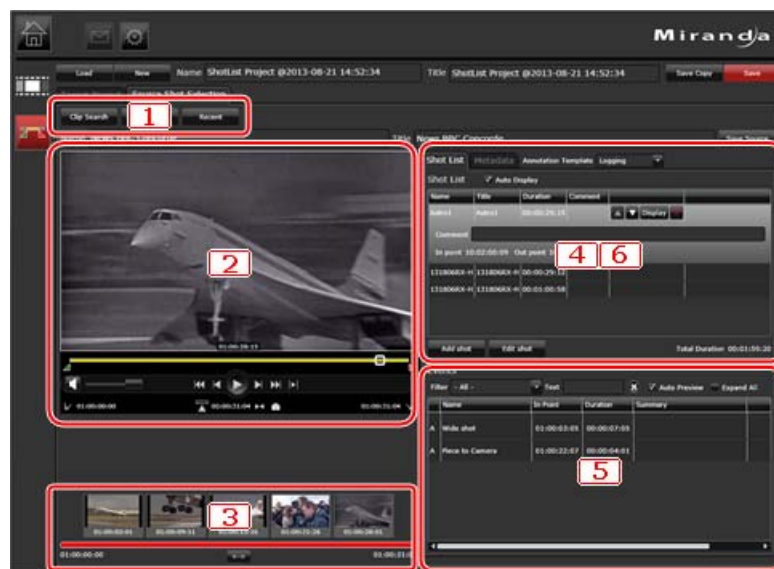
Miranda

Load New Name ShotList Project @2013-08-21 14:52:34 Title ShotList Project @2013-08-21 14:52:34 Save Copy Save

Clip Search Recent

1

Title News BBC Concorde

Save Source

2

01:00:29:15

01:00:00:00 00:00:31:04 01:00:31:04

3

01:00:00:00

Shot List Metadata Annotation Template Logging

Shot List Auto Display

| Name | Title | Duration | Comment |
|---|---|---|---|
| Aabc1 | Aabc1 | 00:00:29:15 | |

Display

Comment

In point 10:02:00:09 Out point

4 6

| | | |
|---|---|---|
| 1318066X-H | 1318066X-H | 00:00:29:12 |
| 1318066X-H | 1318066X-H | 00:01:00:58 |

Add shot Edit shot Total Duration 00:01:55:20

Filter - All - Text Auto Preview Expand All

| | Name | In Point | Duration | Summary |
|---|---|---|---|---|
| A | Wide shot | 01:00:03:05 | 00:00:07:05 | |
| A | Piece to Camera | 01:00:22:07 | 00:00:04:01 | |

5